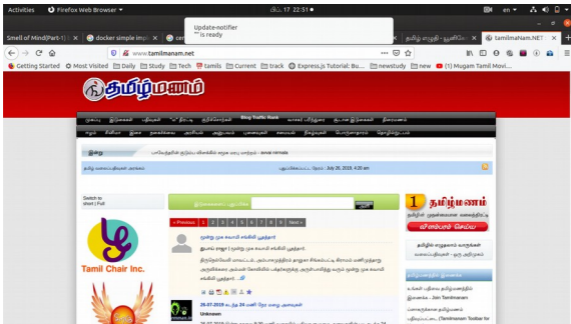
Activities Firefox Web Browser ▾ 17 22:51 en ▾

Update-notifier
" is ready

Smell of Mind(Part-1) | × docker simple imp × × தமிழ் எழுத்து - யூனிக்கோட × tamilmaNam.NET ×

www.tamilmanam.net

Getting Started Most Visited Daily Study Tech Tamils Current track Express.js Tutorial: Bu... newstudy new (1) Mugam Tamil Movi...

தமிழ்மணம்

இன்று

July 26, 2020, 4:20 am

Switch to short | Full

« Previous 1 2 3 4 5 6 7 8 9 Next »

Tamil Chair Inc.

26-07-2020

Unknown

1 தமிழ்மணம்

வினவ செய்ய